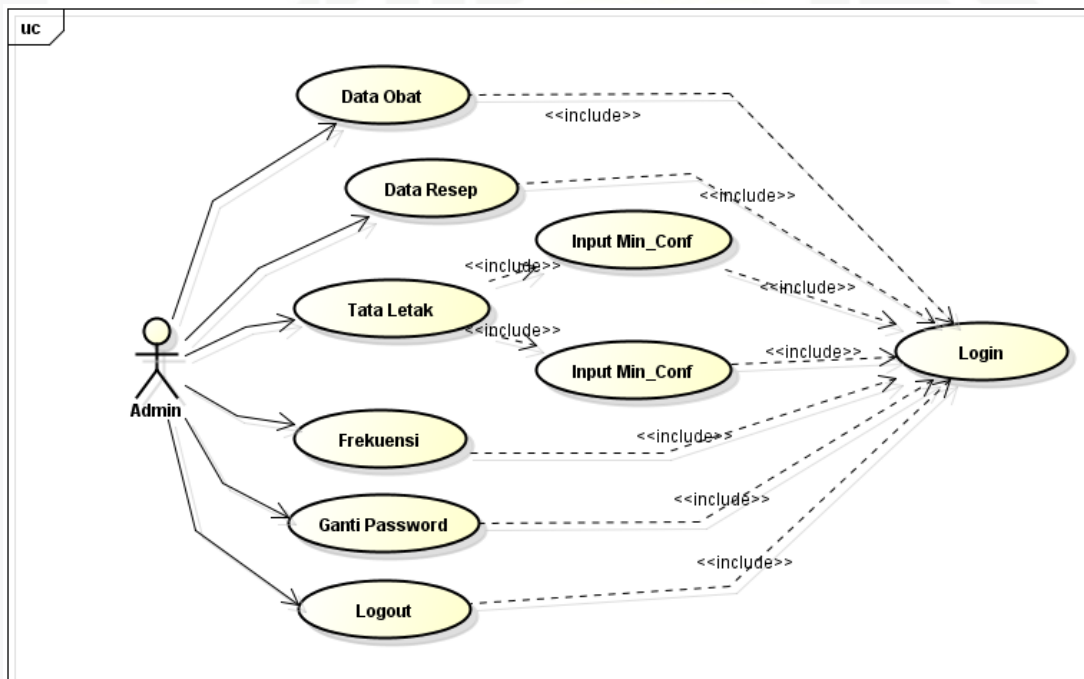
uc

Data Obat

<<include>>

Data Resep

<<include>>

Input Min_Conf

<<include>>

<<include>>

Tata Letak

<<include>>

Input Min_Conf

<<include>>

Login

Admin

Frekuensi

<<include>>

Ganti Password

<<include>>

<<include>>

Logout